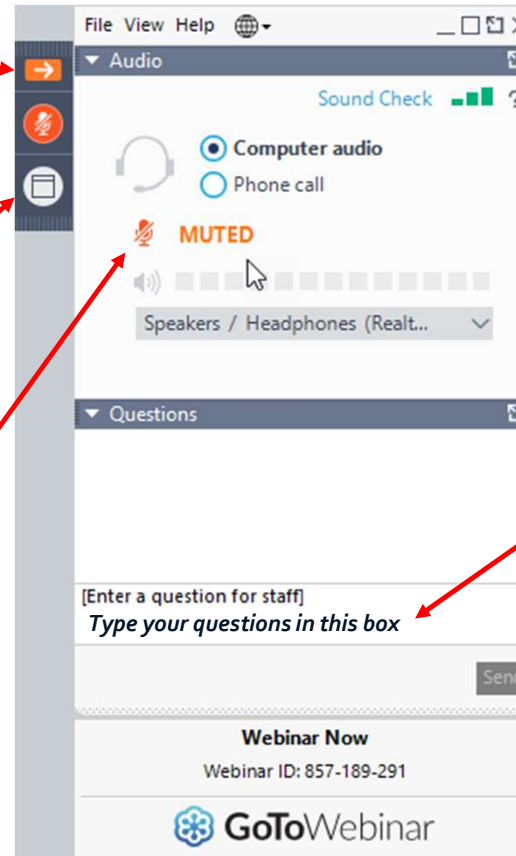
File View Help

Audio

Sound Check

Computer audio

Phone call

MUTED

Speakers / Headphones (Realt...

Questions

[Enter a question for staff]

Type your questions in this box

Sen

Webinar Now

Webinar ID: 857-189-291

GoToWebinar